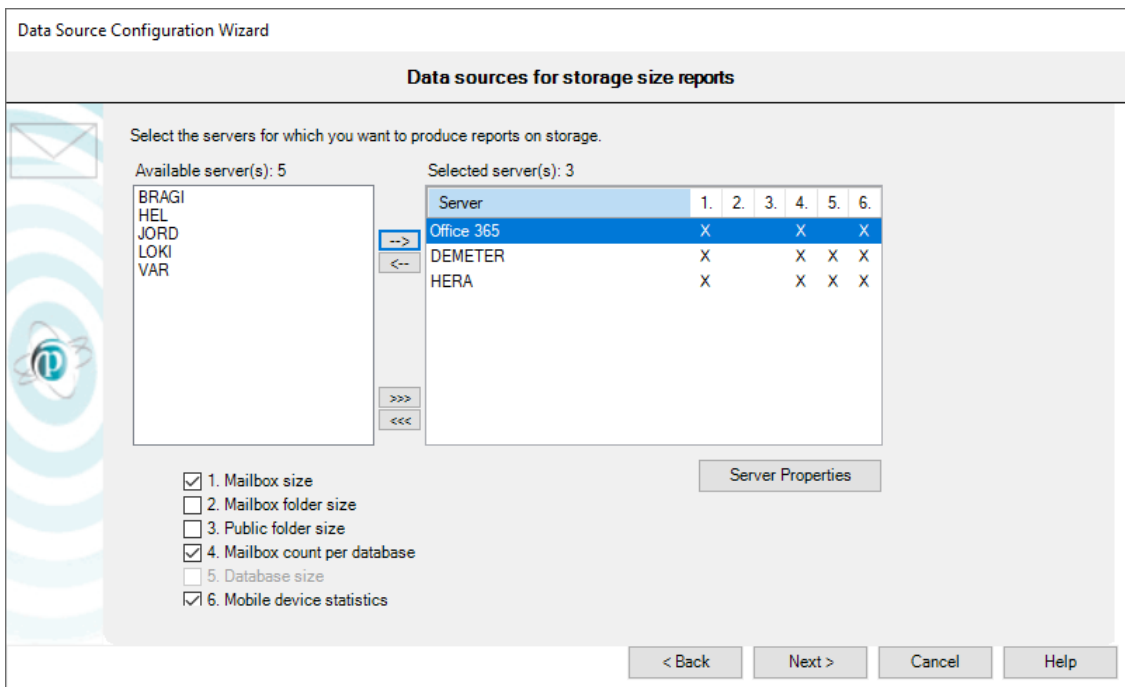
Data Source Configuration Wizard

Data sources for storage size reports

Select the servers for which you want to produce reports on storage.

Available server(s): 5

BRAGI
HEL
JORD
LOKI
VAR

-->
<--
>>>
<<<

Selected server(s): 3

| Server | 1. | 2. | 3. | 4. | 5. | 6. |
|---|---|---|---|---|---|---|
| Office 365 | X | | | X | | X |
| DEMETER | X | | | X | X | X |
| HERA | X | | | X | X | X |

Server Properties

1. Mailbox size
2. Mailbox folder size
3. Public folder size
4. Mailbox count per database
5. Database size
6. Mobile device statistics

< Back Next > Cancel Help